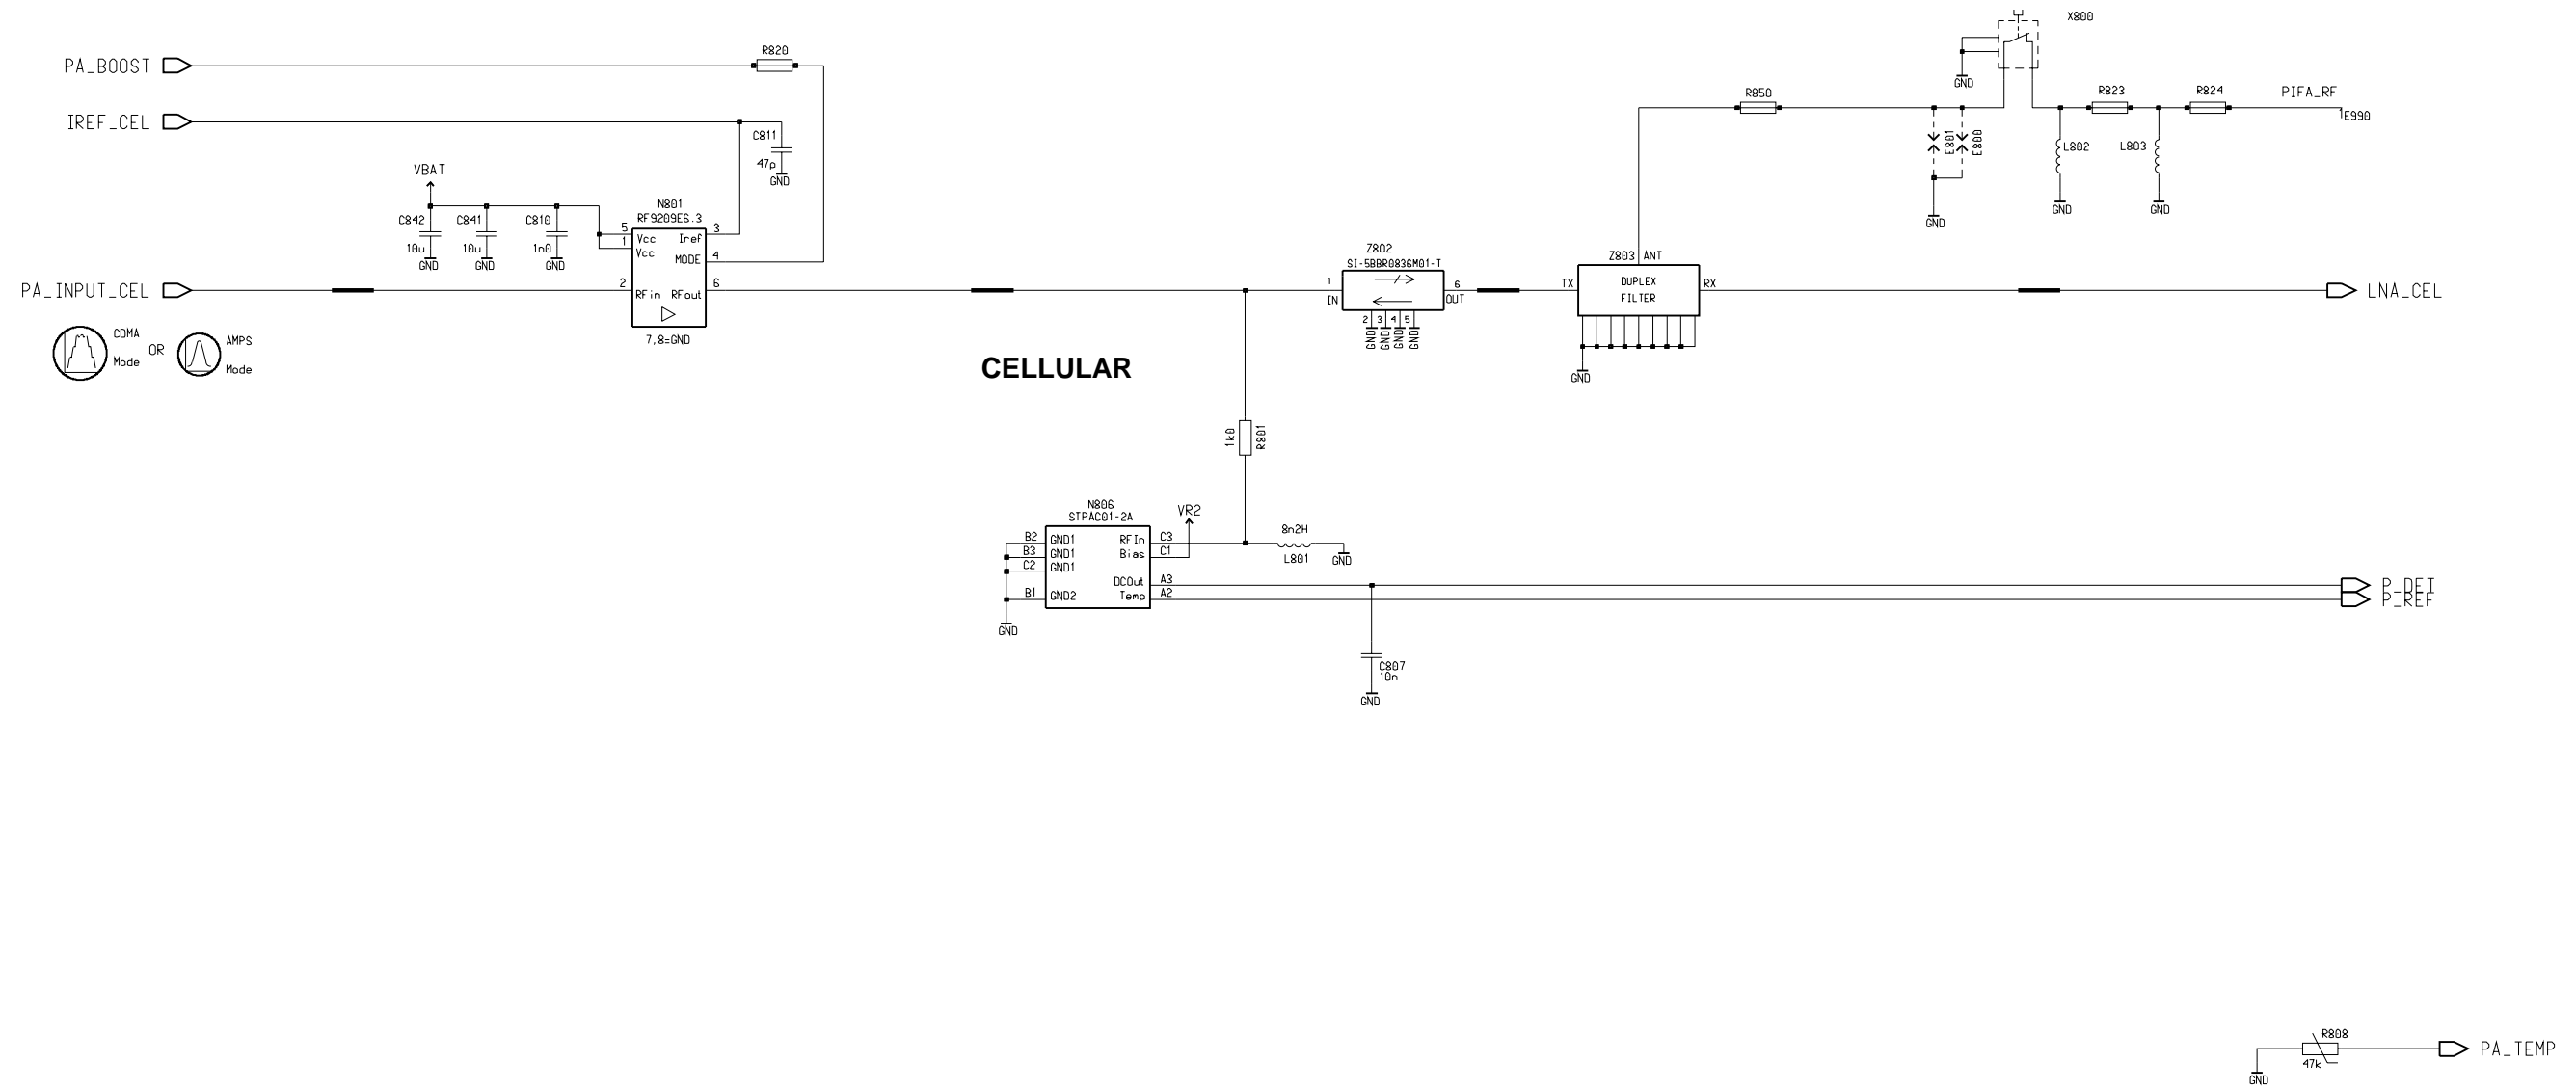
PA_BOOST
R820
IREF_CEL
C811
47p
GND
VBAT
C842
10u
GND
C841
10u
GND
C810
1n0
GND
N801
RF9209E6.3
5
1
Vcc
Vcc
Iref
MODE
3
4
PA_INPUT_CEL
2
RFin
RFout
6
7,8=GND
CDMA
Mode
OR
AMPS
Mode
CELLULAR
Z802
SI-5BBR0836M01-T
1
IN
6
OUT
2 3 4 5
GND GND GND GND
Z803
ANT
TX
DUPLEX
FILTER
RX
GND
LNA_CEL
X800
GND
R850
E801
E800
GND
R823
R824
PIFA_RF
E990
L802
L803
GND
GND
1k0
R801
N806
STPAC01-2A
VR2
B2
B3
C2
B1
GND1
GND1
GND1
GND2
RFIn
Bias
DCOut
Temp
C3
C1
A3
A2
8n2H
L801
GND
GND
P_DET
P_REF
C807
10n
GND
R808
47k
GND
PA_TEMP